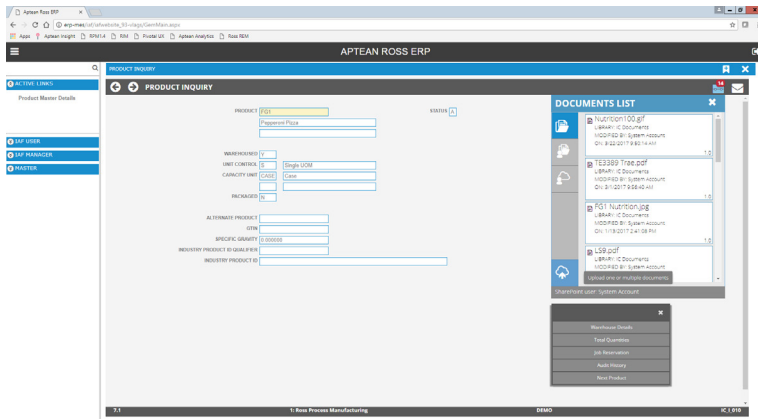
Aptean Ross ERP

erp-mes/iaf/iafwebsite_93-i/app/ItemMain.aspx

Apps Aptean Insight RPM 1.4 RIM Pivotal UX Aptean Analytics Ross REM

APTEAN ROSS ERP

ACTIVE LINKS
Product Master Details

IAF USER
IAF MANAGER
MASTER

PRODUCT INQUIRY

PRODUCT INQUIRY

PRODUCT FG1
Pepperoni Pizza

STATUS A

WAREHOUSED Y
UNIT CONTROL S Single UOM
CAPACITY UNIT CASE Case

PACKAGED N

ALTERNATE PRODUCT
GTIN
SPECIFIC GRAVITY 0.000000
INDUSTRY PRODUCT ID QUALIFIER
INDUSTRY PRODUCT ID

DOCUMENTS LIST

14

Nutrition100.gif
LIBRARY: IC Documents
MODIFIED BY: System Account
ON: 8/22/2017 8:50:14 AM
1.0

TE3389 Tree.pdf
LIBRARY: IC Documents
MODIFIED BY: System Account
ON: 3/1/2017 9:58:40 AM
1.0

FG1 Nutrition.jpg
LIBRARY: IC Documents
MODIFIED BY: System Account
ON: 1/13/2017 2:41:08 PM
1.0

LS9.pdf
LIBRARY: IC Documents
MODIFIED BY: System Account

Upload one or multiple documents

SharePoint user: System Account

Warehouse Details
Total Quantities
Job Reservation
Audit History
Next Product

7.1 1: Ross Process Manufacturing DEMO IC_I_010